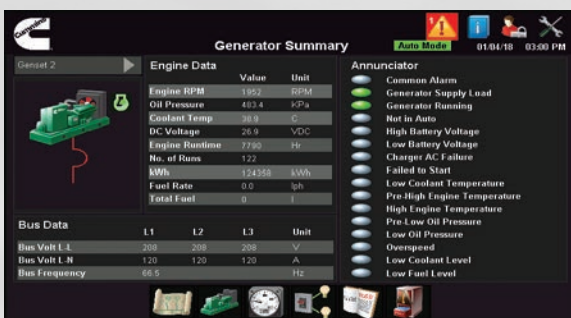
Cummins

Generator Summary

Auto Mode 01/04/18 03:00 PM

Genset 2

Engine Data

| | Value | Unit |
|---|---|---|
| Engine RPM | 1952 | RPM |
| Oil Pressure | 483.4 | KPa |
| Coolant Temp | 38.9 | C |
| DC Voltage | 26.9 | VDC |
| Engine Runtime | 7790 | Hr |
| No. of Runs | 122 | |
| kWh | 124358 | kWh |
| Fuel Rate | 0.0 | lph |
| Total Fuel | 0 | l |

Bus Data

| | L1 | L2 | L3 | Unit |
|---|---|---|---|---|
| Bus Volt L-L | 208 | 208 | 208 | V |
| Bus Volt L-N | 120 | 120 | 120 | A |
| Bus Frequency | 66.5 | | | Hz |

Annunciator

Common Alarm
Generator Supply Load
Generator Running
Not in Auto
High Battery Voltage
Low Battery Voltage
Charger AC Failure
Failed to Start
Low Coolant Temperature
Pre-High Engine Temperature
High Engine Temperature
Pre-Low Oil Pressure
Low Oil Pressure
Overspeed
Low Coolant Level
Low Fuel Level